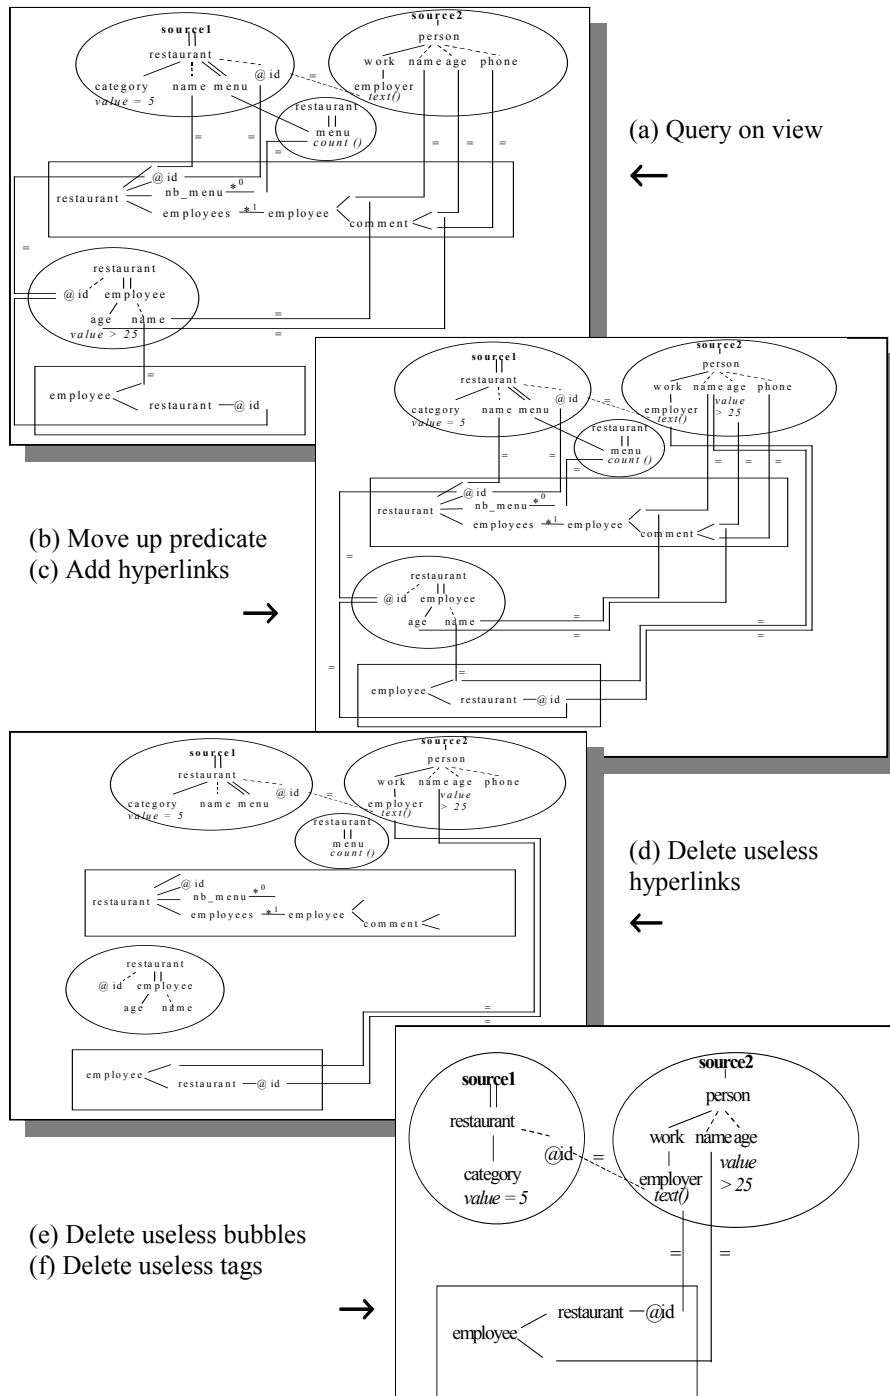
source1
restaurant
category
value = 5
name menu
@id
=
source2
person
work name age phone
employer
text()
restaurant
menu
count ()
=
=
=
=
=
@id
restaurant
nb_menu $*^0$
employees $*^1$ employee
comment
=
restaurant
@id employee
age name
value > 25
=
=
=
employee
restaurant —@id

(a) Query on view
←

source1
restaurant
category
value = 5
name menu
@id
=
source2
person
work name age phone
employer
text()
value
> 25
restaurant
menu
count ()
=
=
=
=
=
@id
restaurant
nb_menu $*^0$
employees $*^1$ employee
comment
=
restaurant
@id employee
age name
=
=
=
=
=
employee
restaurant —@id

(b) Move up predicate
(c) Add hyperlinks
→

source1
restaurant
category
value = 5
name menu
@id
=
source2
person
work name age phone
employer
text()
value
> 25
restaurant
menu
count ()
@id
restaurant
nb_menu $*^0$
employees $*^1$ employee
comment
restaurant
@id employee
age name
=
=
employee
restaurant —@id

(d) Delete useless hyperlinks
←

source1
restaurant
category
value = 5
@id
=
source2
person
work name age
employer
text()
value
> 25
=
=
employee
restaurant —@id

(e) Delete useless bubbles
(f) Delete useless tags
→